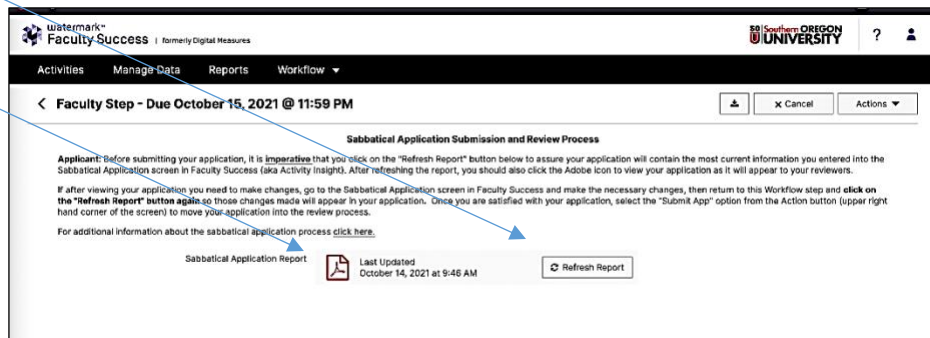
watermark™ Faculty Success | formerly Digital Measures

SO Southern OREGON UNIVERSITY ?

Activities Manage Data Reports Workflow ▾

< Faculty Step - Due October 15, 2021 @ 11:59 PM

× Cancel Actions ▾

Sabbatical Application Submission and Review Process

Applicant: Before submitting your application, it is imperative that you click on the "Refresh Report" button below to assure your application will contain the most current information you entered into the Sabbatical Application screen in Faculty Success (aka Activity Insight). After refreshing the report, you should also click the Adobe icon to view your application as it will appear to your reviewers.

If after viewing your application you need to make changes, go to the Sabbatical Application screen in Faculty Success and make the necessary changes, then return to this Workflow step and click on the "Refresh Report" button again so those changes made will appear in your application. Once you are satisfied with your application, select the "Submit App" option from the Action button (upper right hand corner of the screen) to move your application into the review process.

For additional information about the sabbatical application process click here.

Sabbatical Application Report

Last Updated
October 14, 2021 at 9:46 AM

Refresh Report